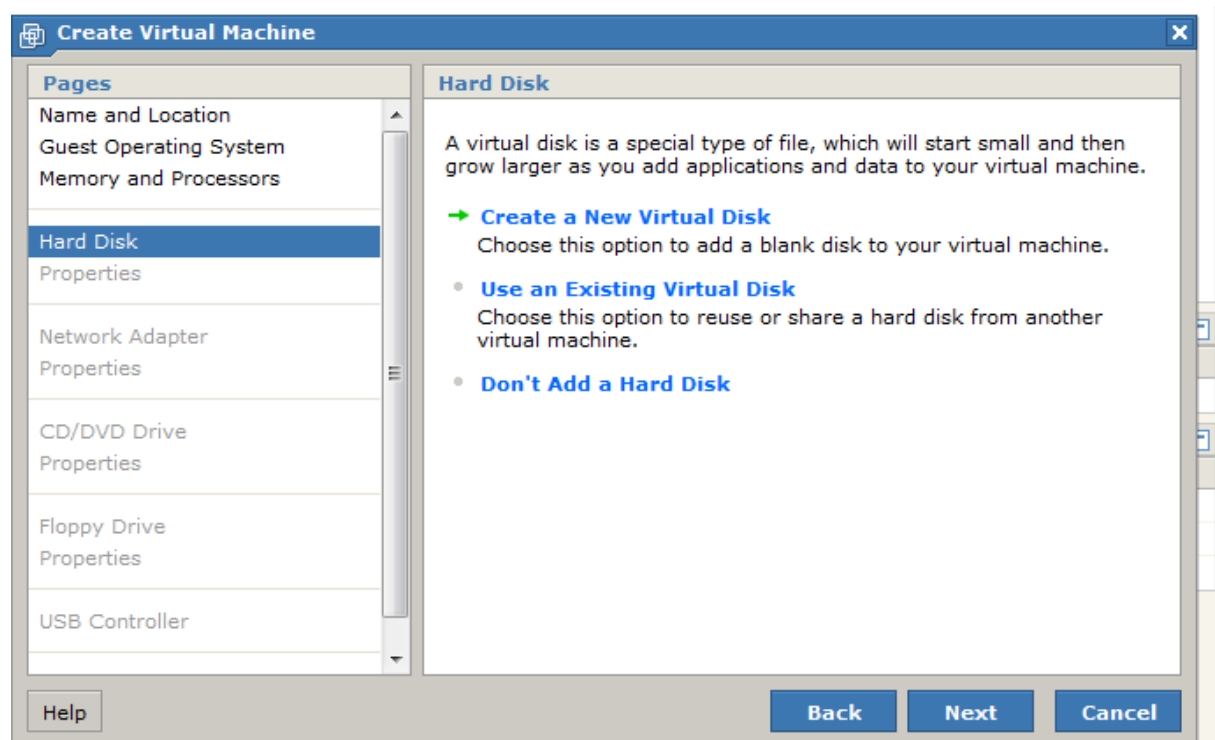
Create Virtual Machine

Pages

Name and Location
Guest Operating System
Memory and Processors

Hard Disk
Properties

Network Adapter
Properties

CD/DVD Drive
Properties

Floppy Drive
Properties

USB Controller

Hard Disk

A virtual disk is a special type of file, which will start small and then grow larger as you add applications and data to your virtual machine.

Create a New Virtual Disk
Choose this option to add a blank disk to your virtual machine.

Use an Existing Virtual Disk
Choose this option to reuse or share a hard disk from another virtual machine.

Don't Add a Hard Disk

Help

Back

Next

Cancel